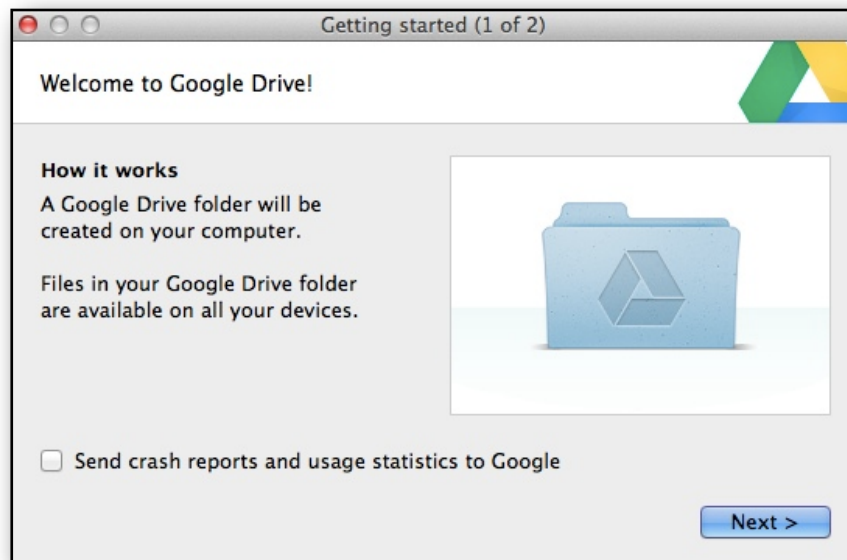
Getting started (1 of 2)

Welcome to Google Drive!

How it works

A Google Drive folder will be created on your computer.

Files in your Google Drive folder are available on all your devices.

Send crash reports and usage statistics to Google

Next >